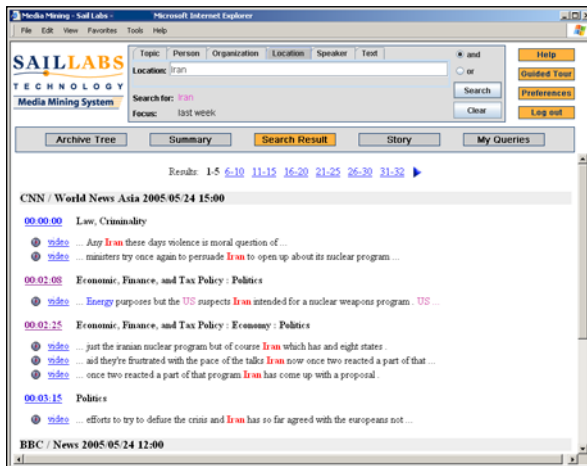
Media Mining - Sail Labs - Microsoft Internet Explorer

File Edit View Favorites Tools Help

SAILLABS TECHNOLOGY
Media Mining System

Topic Person Organization Location Speaker Text

Location: Iran

and
or

Search for: Iran
Focus: last week

Search
Clear

Help
Guided Tour
Preferences
Log out

Archive Tree
Summary
Search Result
Story
My Queries

Results: 1-5 6-10 11-15 16-20 21-25 26-30 31-32

CNN / World News Asia 2005/05/24 15:00

00:00:00 Law, Criminality

video ... Any Iran these days violence is moral question of ...
video ... ministers try once again to persuade Iran to open up about its nuclear program ...

00:02:08 Economic, Finance, and Tax Policy : Politics

video ... Energy purposes but the US suspects Iran intended for a nuclear weapons program . US ...

00:02:25 Economic, Finance, and Tax Policy : Economy : Politics

video ... just the iranian nuclear program but of course Iran which has and eight states .
video ... aid they're frustrated with the pace of the talks Iran now once two reacted a part of that ...
video ... once two reacted a part of that program Iran has come up with a proposal .

00:03:15 Politics

video ... efforts to try to defuse the crisis and Iran has so far agreed with the europeans not ...

BBC / News 2005/05/24 12:00